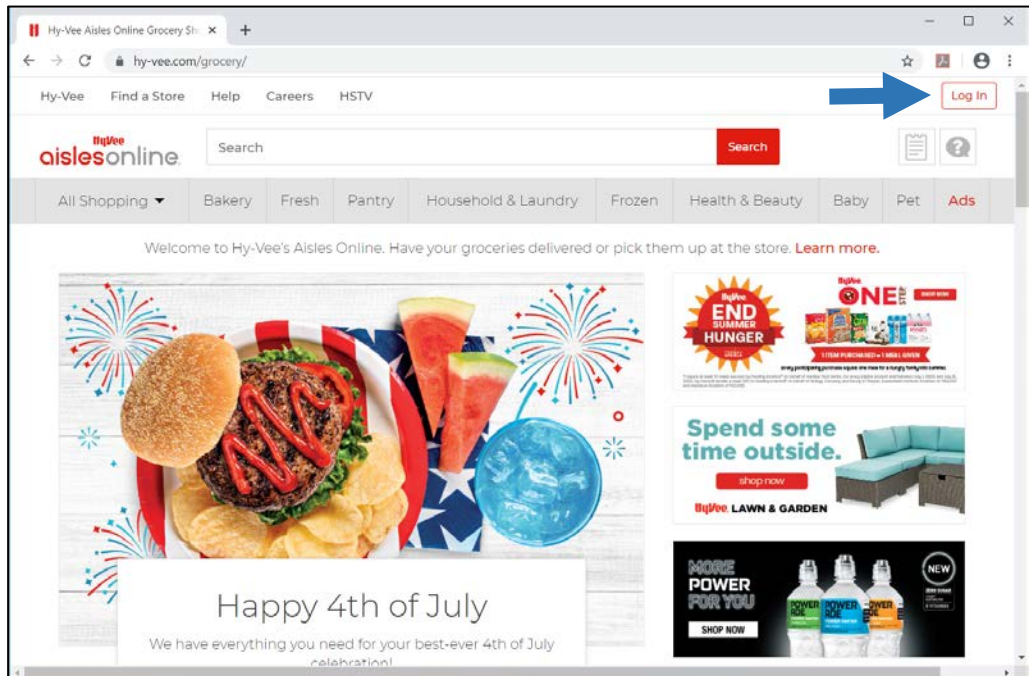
Hy-Vee Aisles Online Grocery Sh ×
+
hy-vee.com/grocery/

Hy-Vee Find a Store Help Careers HSTV
Log In

HyVee aislesonline
Search
Search

All Shopping ▾ Bakery Fresh Pantry Household & Laundry Frozen Health & Beauty Baby Pet Ads

Welcome to Hy-Vee's Aisles Online. Have your groceries delivered or pick them up at the store. Learn more.

Happy 4th of July
We have everything you need for your best-ever 4th of July celebration!

HyVee END SUMMER HUNGER
HyVee ONE STEP
SHOP NOW
1 ITEM PURCHASED = 1 MEAL GIVEN

Spend some time outside.
shop now
HyVee LAWN & GARDEN

MORE POWER FOR YOU
SHOP NOW
NEW
POWERADE